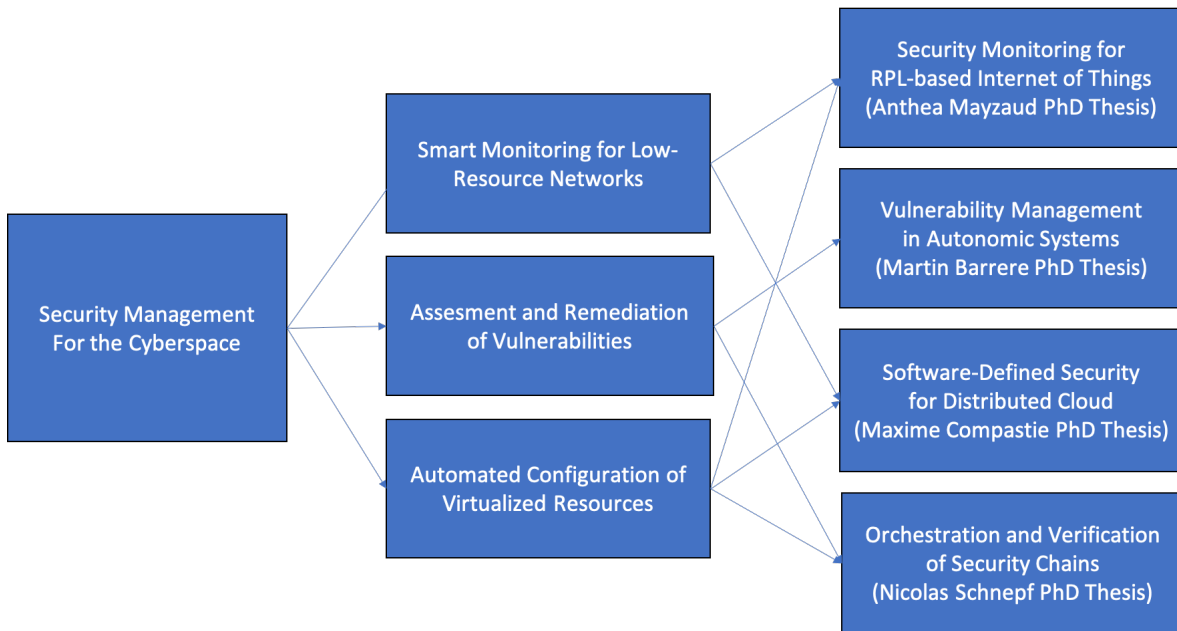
Security Management For the Cyberspace

Smart Monitoring for Low-Resource Networks

Assesment and Remediation of Vulnerabilities

Automated Configuration of Virtualized Resources

Security Monitoring for RPL-based Internet of Things (Anthea Mayzaud PhD Thesis)

Vulnerability Management in Autonomic Systems (Martin Barrere PhD Thesis)

Software-Defined Security for Distributed Cloud (Maxime Compastie PhD Thesis)

Orchestration and Verification of Security Chains (Nicolas Schnepf PhD Thesis)